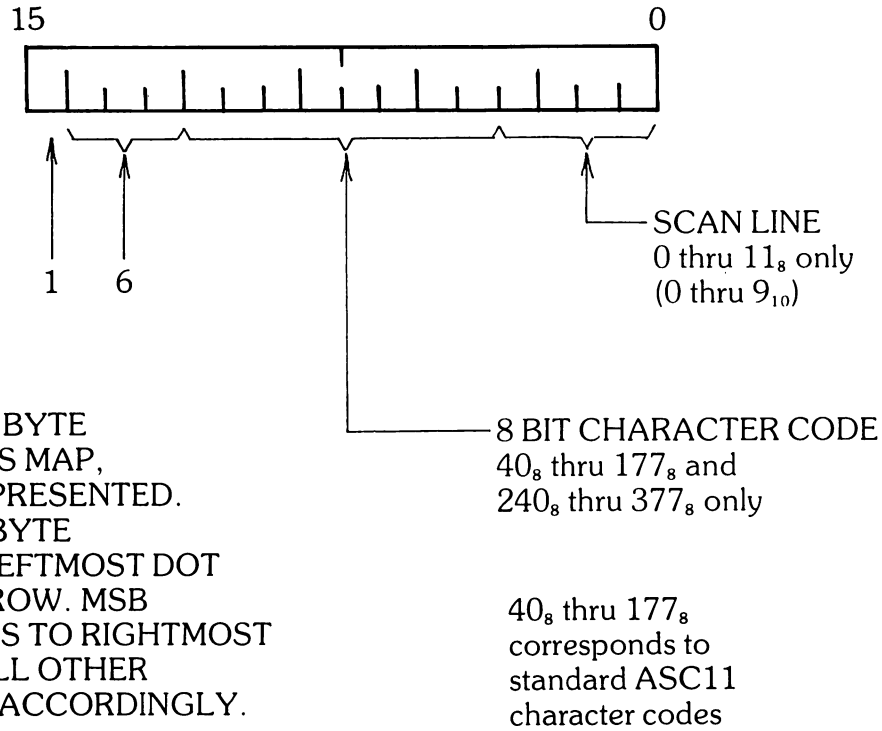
15

0

1

6

SCAN LINE
0 thru $11_8$ only
(0 thru $9_{10}$)

BYTE
S MAP,
PRESENTED.
BYTE
EFTMOST DOT
ROW. MSB
S TO RIGHTMOST
LL OTHER
ACCORDINGLY.

8 BIT CHARACTER CODE
$40_8$ thru $177_8$ and
$240_8$ thru $377_8$ only

$40_8$ thru $177_8$
corresponds to
standard ASC11
character codes